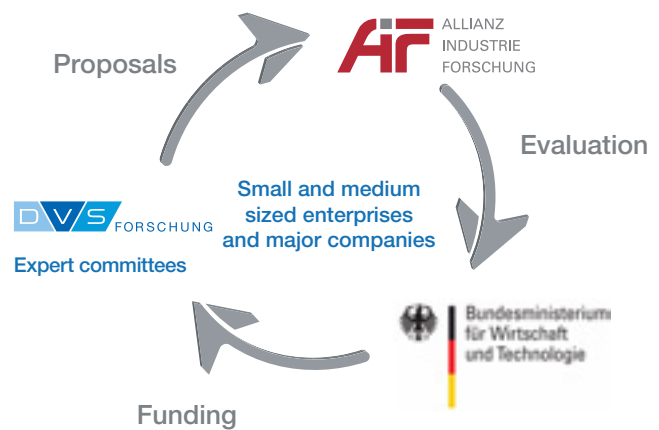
Proposals

AiF ALLIANZ INDUSTRIE FORSCHUNG

Evaluation

Small and medium sized enterprises and major companies

DVS FORSCHUNG

Expert committees

Bundesministerium für Wirtschaft und Technologie

Funding